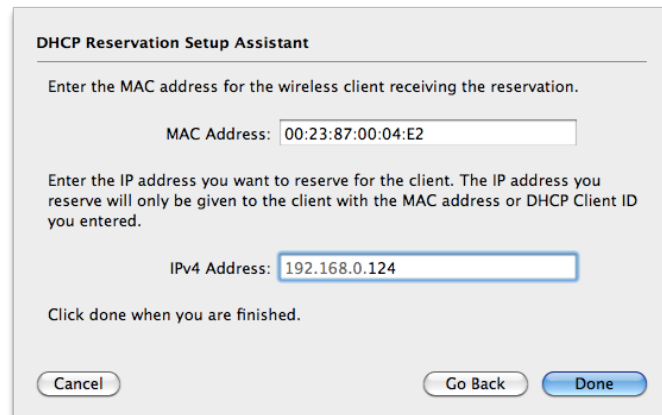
DHCP Reservation Setup Assistant

Enter the MAC address for the wireless client receiving the reservation.

MAC Address: 00:23:87:00:04:E2

Enter the IP address you want to reserve for the client. The IP address you reserve will only be given to the client with the MAC address or DHCP Client ID you entered.

IPv4 Address: 192.168.0.124

Click done when you are finished.

Cancel

Go Back

Done